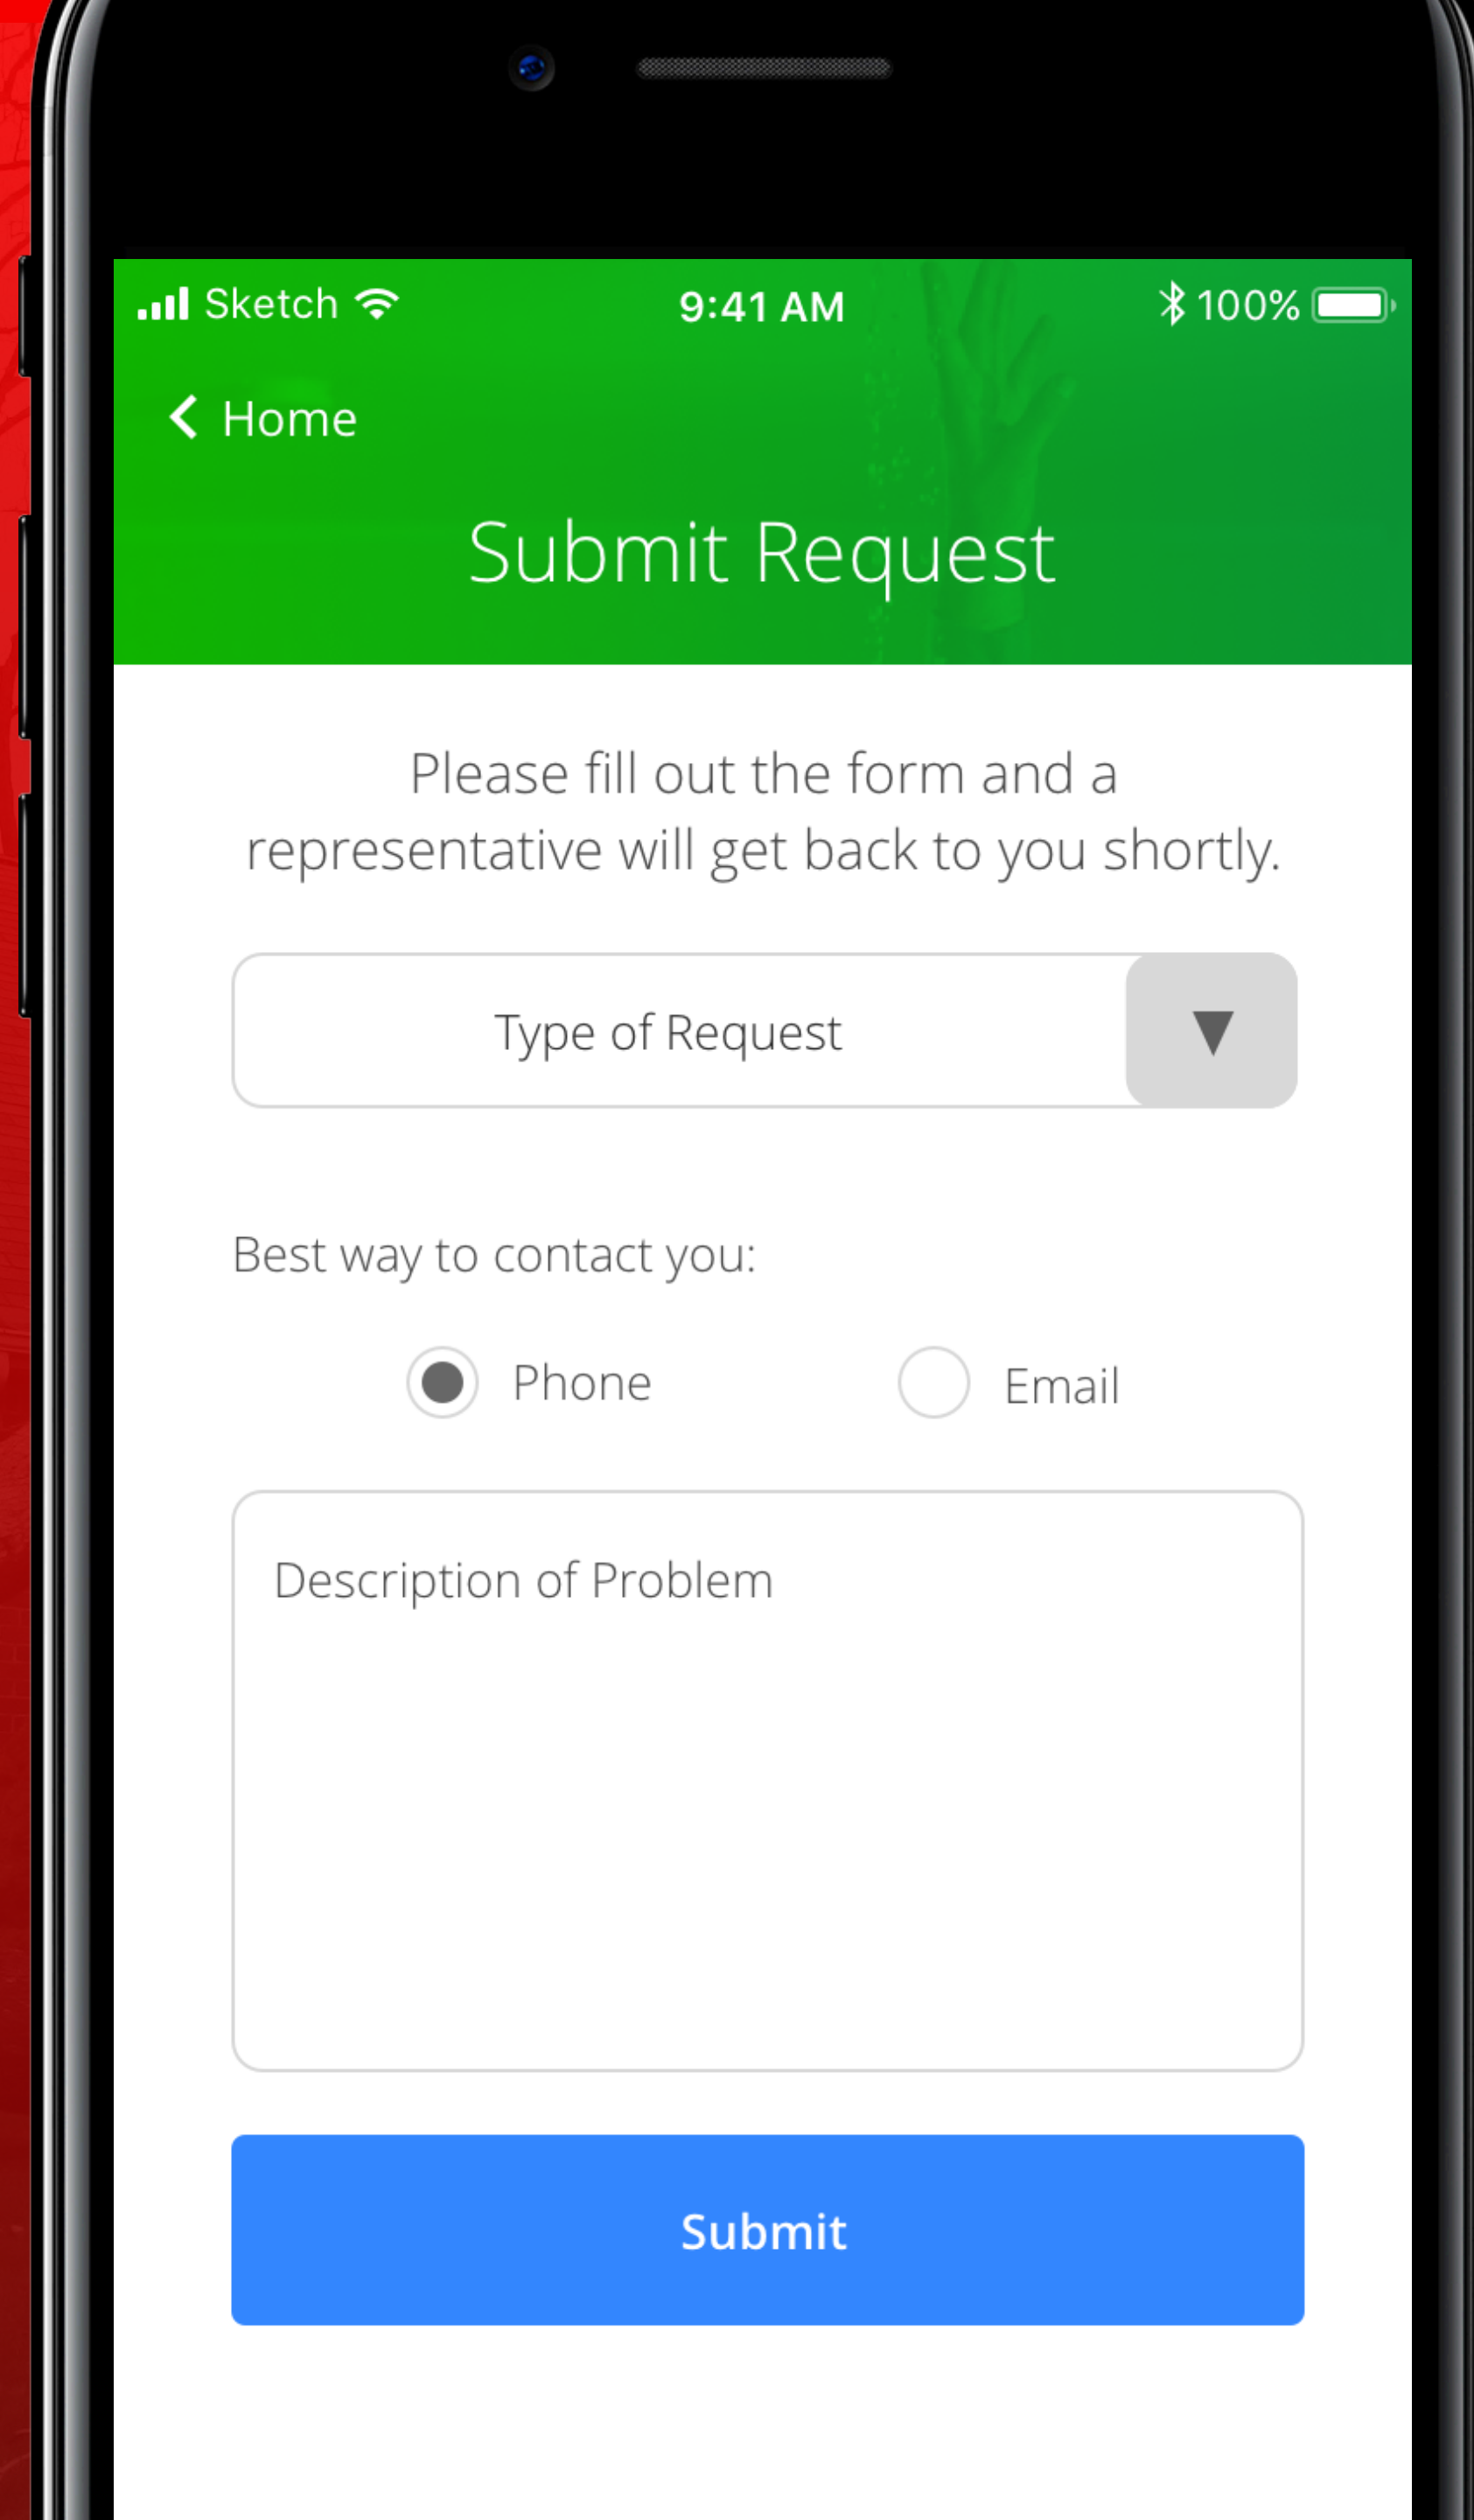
Sketch 9:41 AM 100%

Home

Submit Request

Please fill out the form and a representative will get back to you shortly.

Type of Request

Best way to contact you:

Phone

Email

Description of Problem

Submit